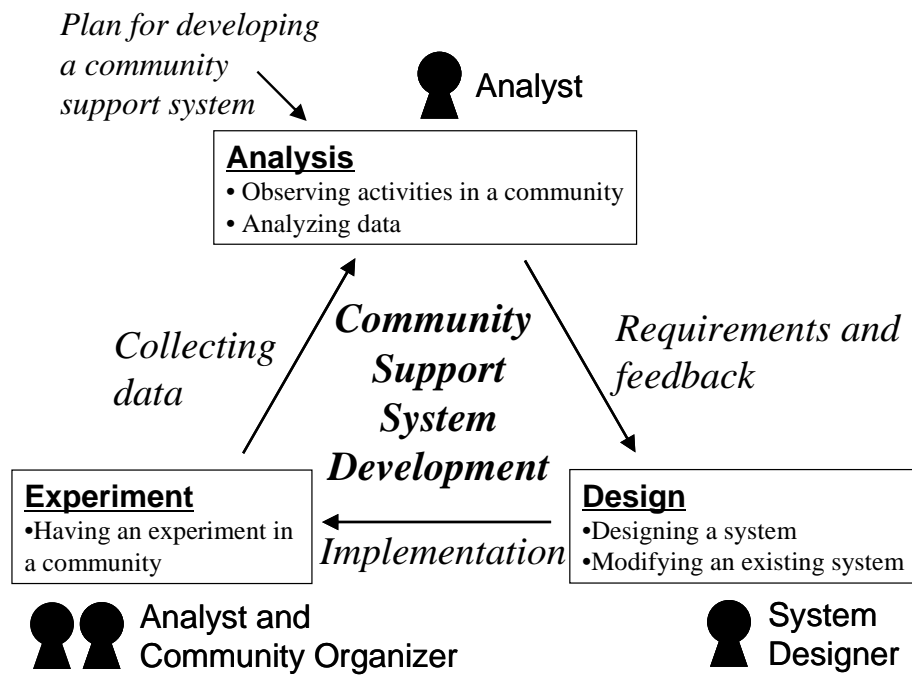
Plan for developing a community support system

Analyst

Analysis
• Observing activities in a community
• Analyzing data

Collecting data

Community Support System Development

Requirements and feedback

Experiment
•Having an experiment in a community

Implementation

Design
•Designing a system
•Modifying an existing system

Analyst and Community Organizer

System Designer